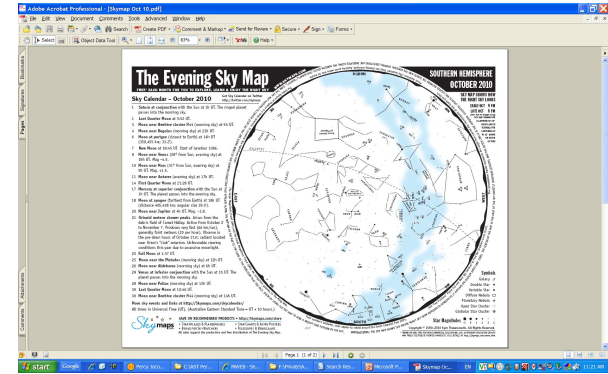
Adobe Acrobat Professional - [Skymap Oct 10.pdf]

File Edit View Document Comments Tools Advanced Window Help

Search Create PDF Comment & Markup Send for Review Secure Sign Forms

Select Object Data Tool 83% Help

Bookmarks Signatures Pages Attachments Comments

The Evening Sky Map

Sky Calendar – October 2010

SOUTHERN HEMISPHERE
OCTOBER 2010

1 Saturn at conjunction with the Sun at 0h UT. The ringed planet passes into the morning sky.
1 Last Quarter Moon at 3:52 UT.
3 Moon near Beehive cluster M44 (morning sky) at 6h UT.
4 Moon near Regulus (morning sky) at 21h UT.
6 Moon at perigee
7 New Moon at 18:45 UT.
9 Moon near Venus
10 Moon near Mars
11 Moon near Antares
14 First Quarter Moon at 21:28 UT.
17 Mercury at superior conjunction with the Sun
18 Moon at apogee
18 Moon near Jupiter
21 Orionid meteor shower peaks.
23 Full Moon at 1:37 UT.
25 Moon near the Pleiades
26 Moon near Aldebaran
28 Venus at inferior conjunction with the Sun
29 Moon near Pollux
30 Last Quarter Moon at 12:46 UT.
31 Moon near Beehive cluster M44

Free monthly news and links at https://skymaps.com/skymaps/
All times in Universal Time (UT).

Skymaps

Symbols
Galaxy
Double Star
Variable Star
Diffuse Nebula
Planetary Nebula
Open Star Cluster
Globular Star Cluster

Star Magnitudes

Copyright © 2006-2010 Kym Thalassoudis. All Rights Reserved.

Page 1 (1 of 2)

start Google Percy Jaco... C:\WUT Per... PAPER - Sk... F:\Private\a... Search Res... Microsoft P... Skymap Oc... EN 11:21 AM